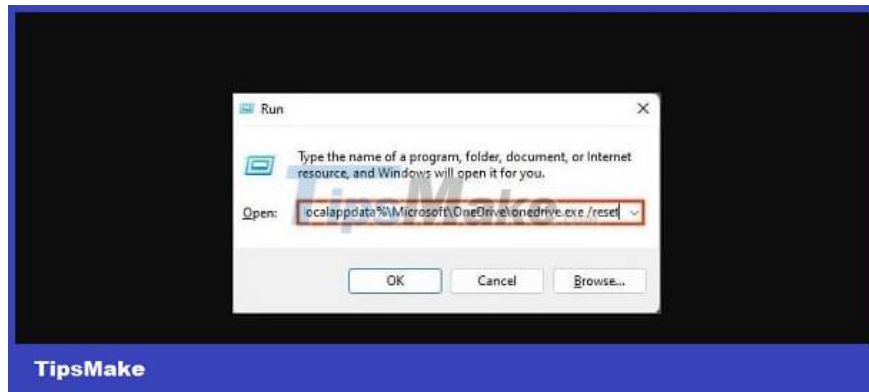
Run

×

Type the name of a program, folder, document, or Internet resource, and Windows will open it for you.

TipsMake

Open: ocalappdata%\Microsoft\OneDrive\onedrive.exe /reset

OK

Cancel

Browse...

TipsMake